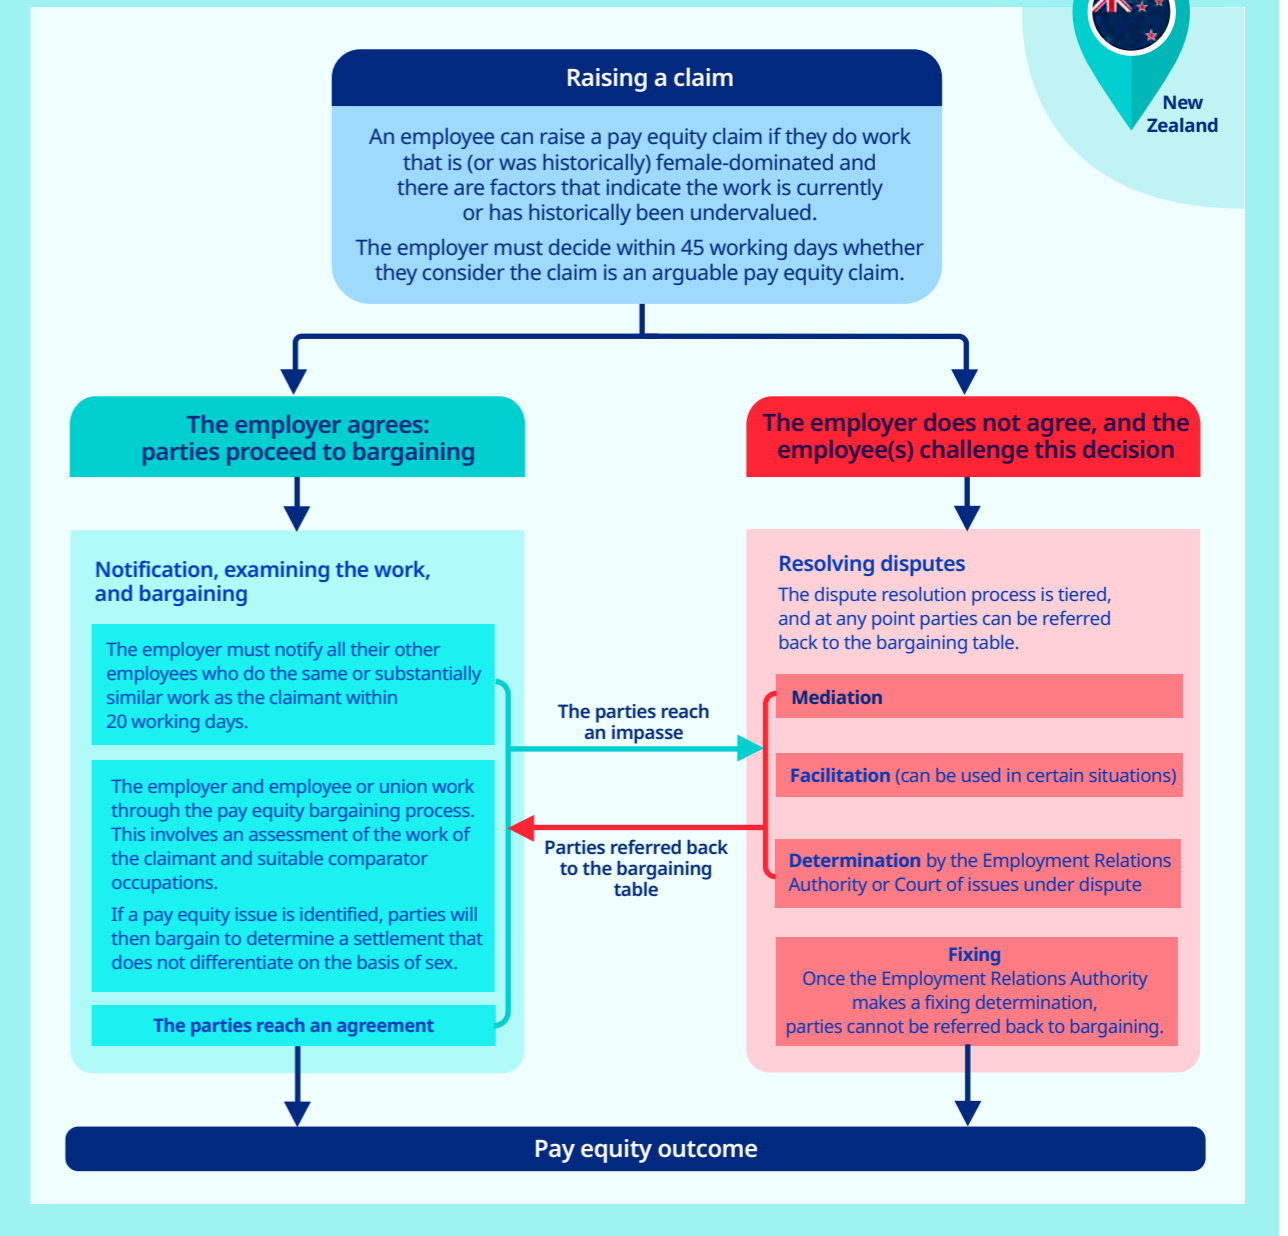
New Zealand

Raising a claim

An employee can raise a pay equity claim if they do work that is (or was historically) female-dominated and there are factors that indicate the work is currently or has historically been undervalued.

The employer must decide within 45 working days whether they consider the claim is an arguable pay equity claim.

The employer agrees: parties proceed to bargaining

The employer does not agree, and the employee(s) challenge this decision

Notification, examining the work, and bargaining

The employer must notify all their other employees who do the same or substantially similar work as the claimant within 20 working days.

The employer and employee or union work through the pay equity bargaining process. This involves an assessment of the work of the claimant and suitable comparator occupations.

If a pay equity issue is identified, parties will then bargain to determine a settlement that does not differentiate on the basis of sex.

The parties reach an agreement

The parties reach an impasse

Parties referred back to the bargaining table

Resolving disputes

The dispute resolution process is tiered, and at any point parties can be referred back to the bargaining table.

Mediation

Facilitation (can be used in certain situations)

Determination by the Employment Relations Authority or Court of issues under dispute

Fixing
Once the Employment Relations Authority makes a fixing determination, parties cannot be referred back to bargaining.

Pay equity outcome